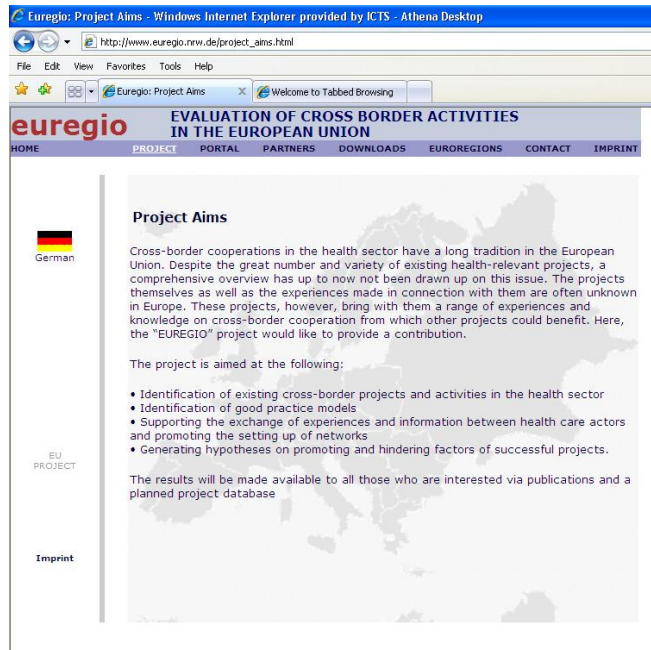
Euregio: Project Aims - Windows Internet Explorer provided by ICTS - Athena Desktop

http://www.euregio.nrw.de/project_aims.html

File Edit View Favorites Tools Help

Euregio: Project Aims

Welcome to Tabbed Browsing

euregio

EVALUATION OF CROSS BORDER ACTIVITIES IN THE EUROPEAN UNION

HOME PROJECT PORTAL PARTNERS DOWNLOADS EUROREGIONS CONTACT IMPRINT

German

EU PROJECT

Imprint

Project Aims

Cross-border cooperations in the health sector have a long tradition in the European Union. Despite the great number and variety of existing health-relevant projects, a comprehensive overview has up to now not been drawn up on this issue. The projects themselves as well as the experiences made in connection with them are often unknown in Europe. These projects, however, bring with them a range of experiences and knowledge on cross-border cooperation from which other projects could benefit. Here, the "EUREGIO" project would like to provide a contribution.

The project is aimed at the following:

• Identification of existing cross-border projects and activities in the health sector
• Identification of good practice models
• Supporting the exchange of experiences and information between health care actors and promoting the setting up of networks
• Generating hypotheses on promoting and hindering factors of successful projects.

The results will be made available to all those who are interested via publications and a planned project database